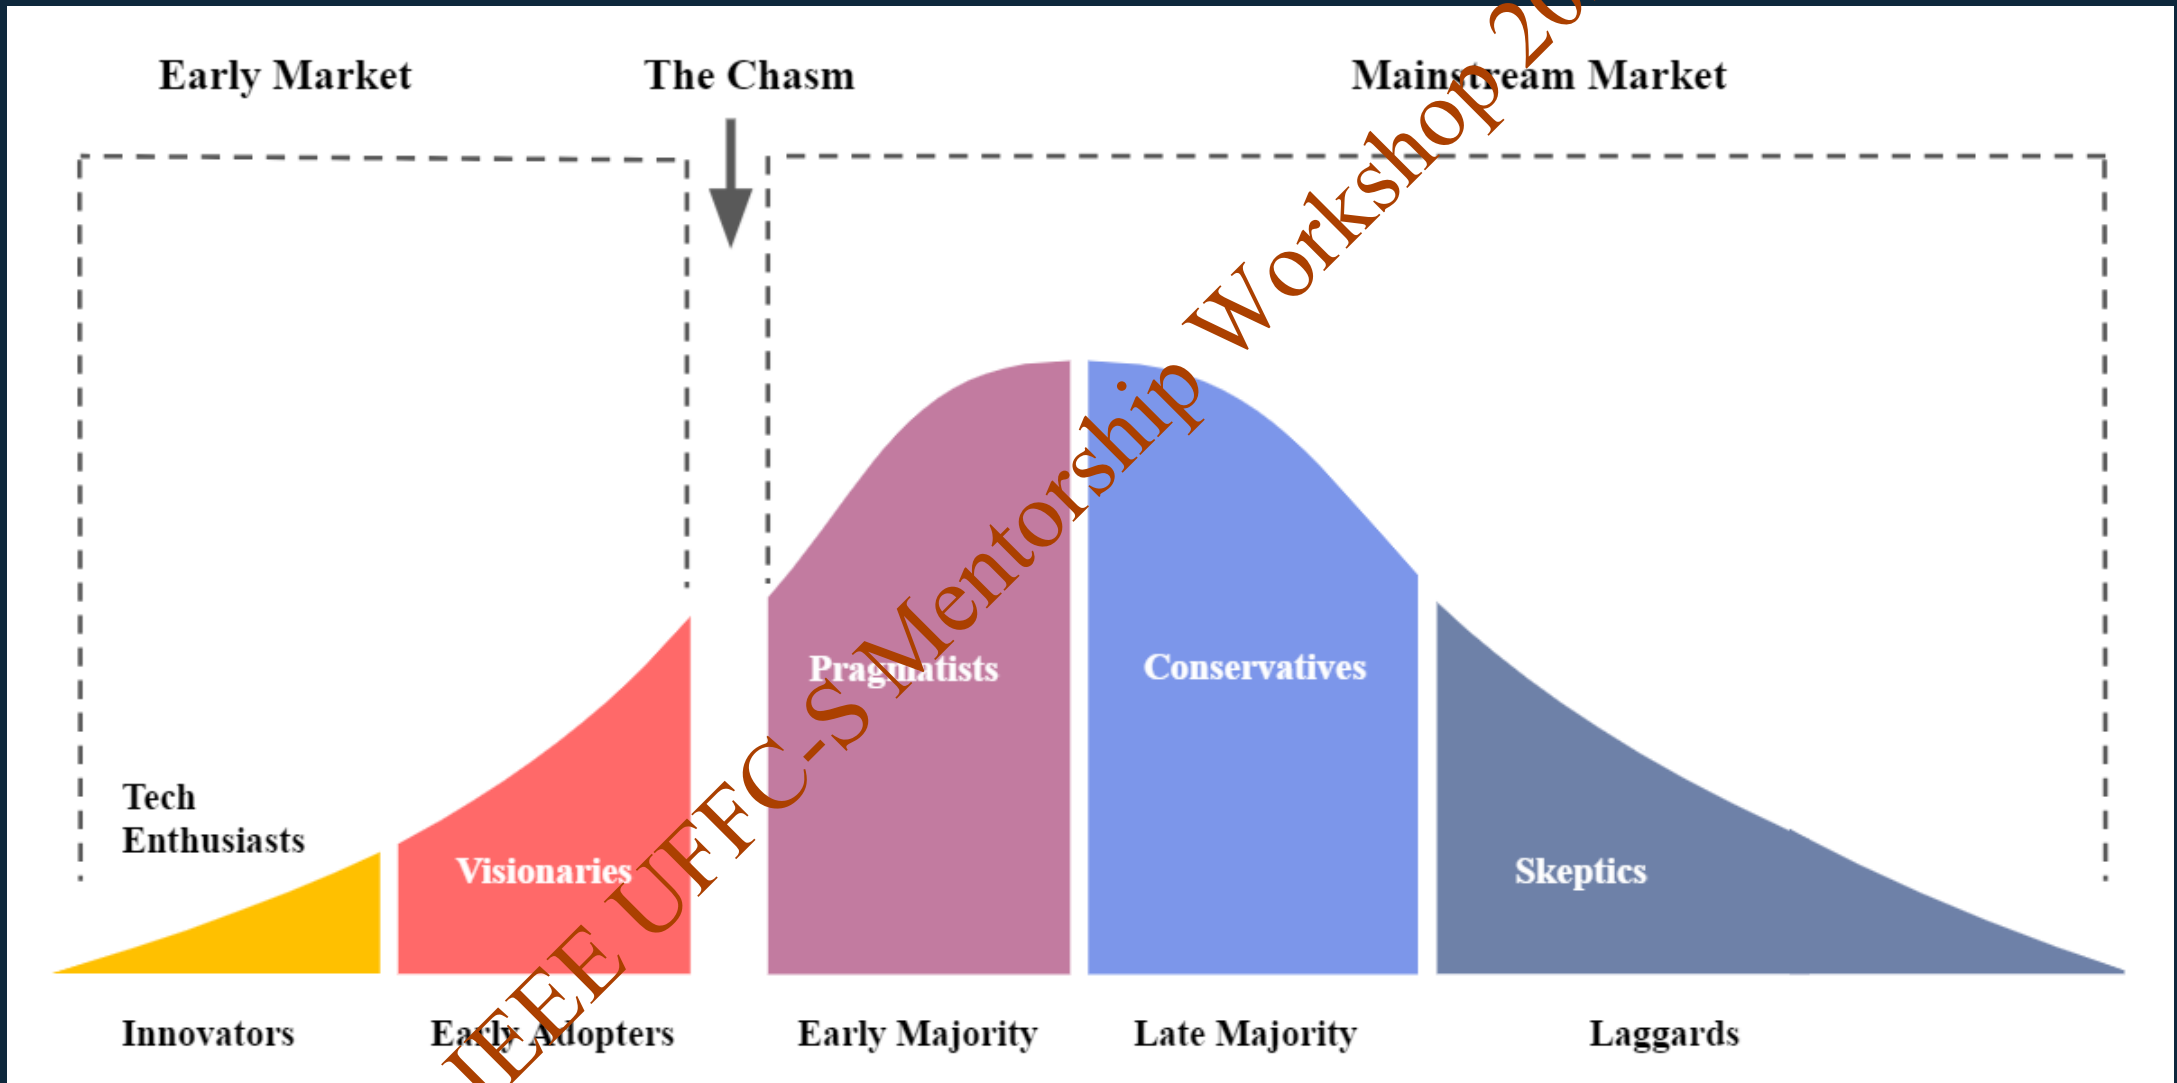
Early Market

The Chasm

Mainstream Market

Tech Enthusiasts

Visionaries

Pragmatists

Conservatives

Skeptics

Innovators

Early Adopters

Early Majority

Late Majority

Laggards

IEEE UFFC-S Mentorship Workshop 20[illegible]